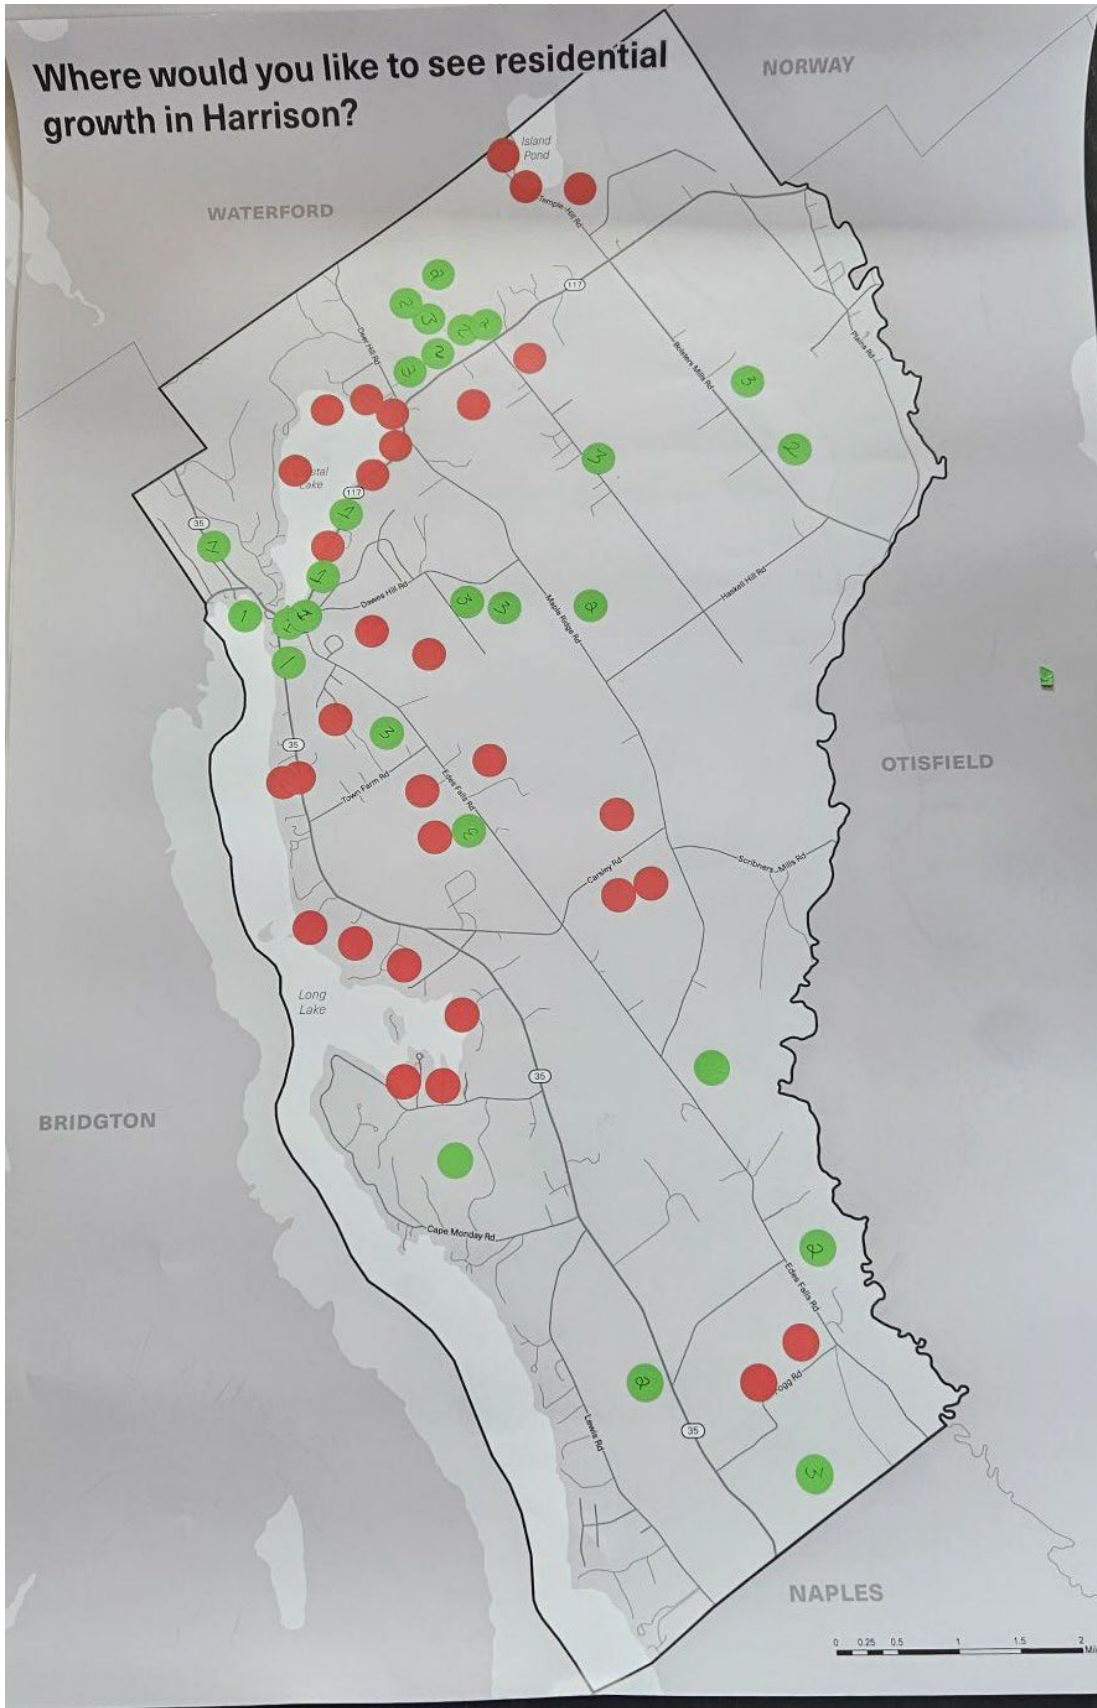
Where would you like to see residential growth in Harrison?

NORWAY

WATERFORD

Island Pond

Temple Hill Rd

117

Bolsters Mills Rd

Plains Rd

Dear Hill Rd

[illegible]tal Lake

117

35

Dawes Hill Rd

Maple Ridge Rd

Haskell Hill Rd

OTISFIELD

35

Town Farm Rd

Edes Falls Rd

Carsley Rd

Scribners Mills Rd

Long Lake

35

BRIDGTON

Cape Monday Rd

Edes Falls Rd

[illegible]ogg Rd

Lewis Rd

35

NAPLES

0 0.25 0.5 1 1.5 2 Mi

2 3 2 2 2 2 3 3 2 3 2 1 1 1 1 1 1 1 3 3 2 3 3 2 2 3